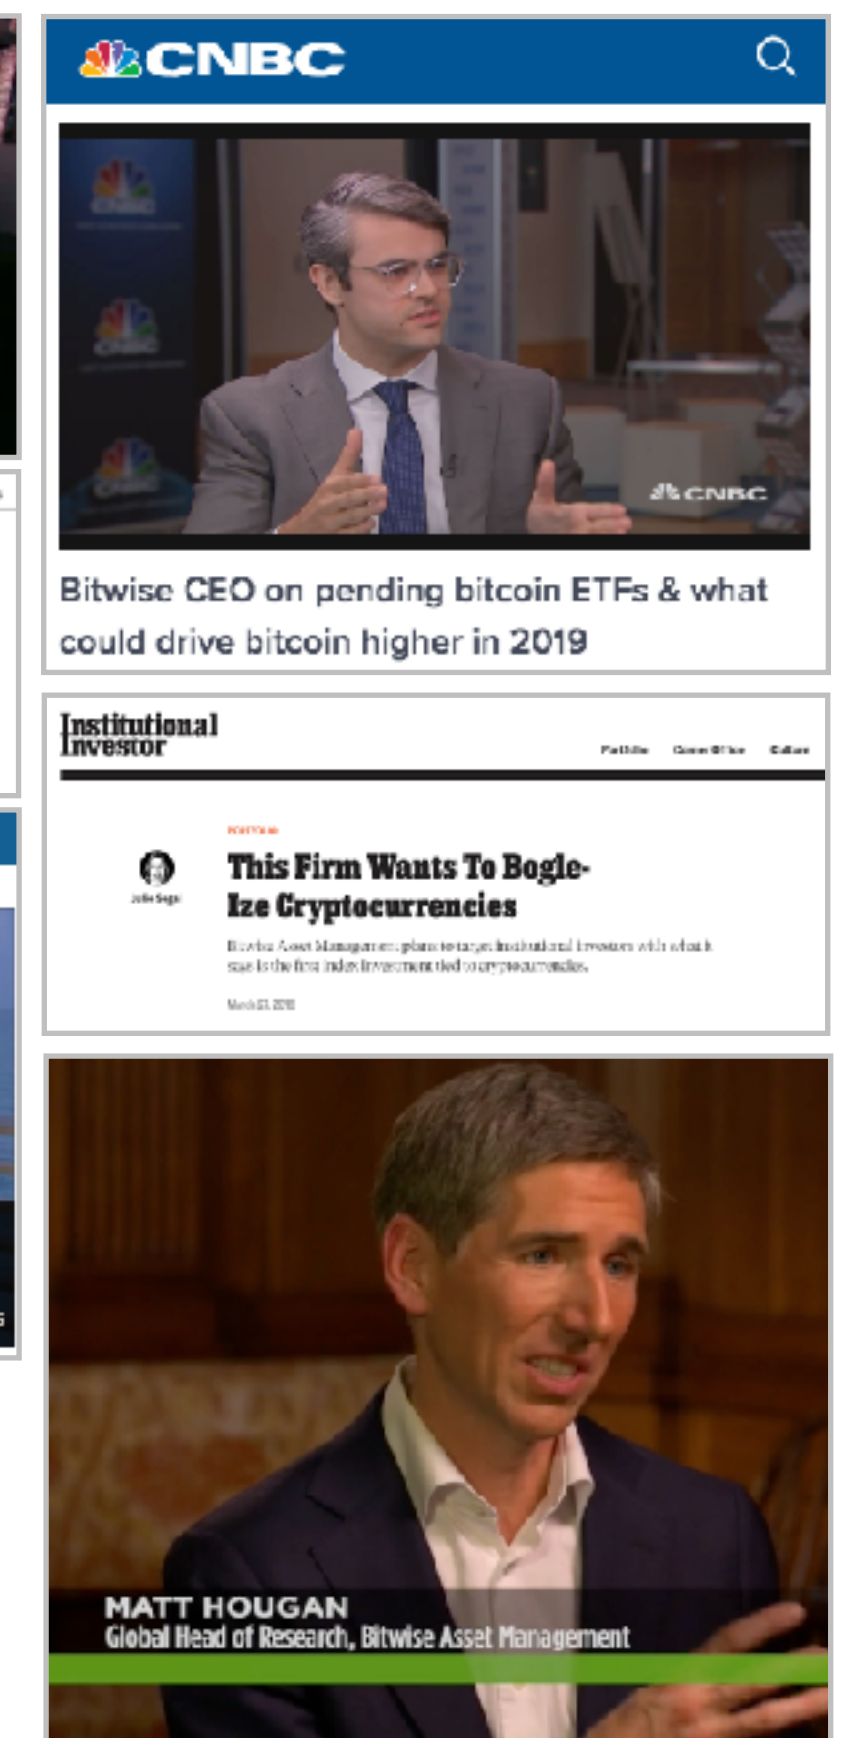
CNBC

CNBC

Bitwise CEO on pending bitcoin ETFs & what could drive bitcoin higher in 2019

Institutional Investor

Portfolio Corner Office Culture

PORTFOLIO

Julie Segal

This Firm Wants To Bogle-Ize Cryptocurrencies

Bitwise Asset Management plans to target institutional investors with what it says is the first index investment tied to cryptocurrencies.

March 23, 2018

MATT HOUGAN
Global Head of Research, Bitwise Asset Management